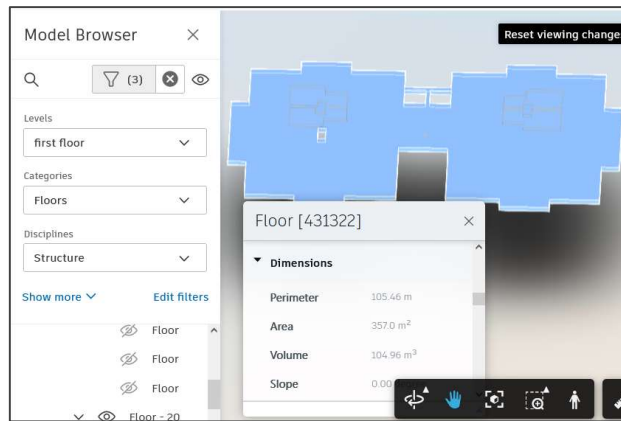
Model Browser ×

(3)

Levels

first floor

Categories

Floors

Disciplines

Structure

Show more

Edit filters

Floor

Floor

Floor

Floor - 20

Reset viewing change

Floor [431322] ×

Dimensions

Perimeter 105.46 m

Area 357.0 m$^2$

Volume 104.96 m$^3$

Slope 0.00